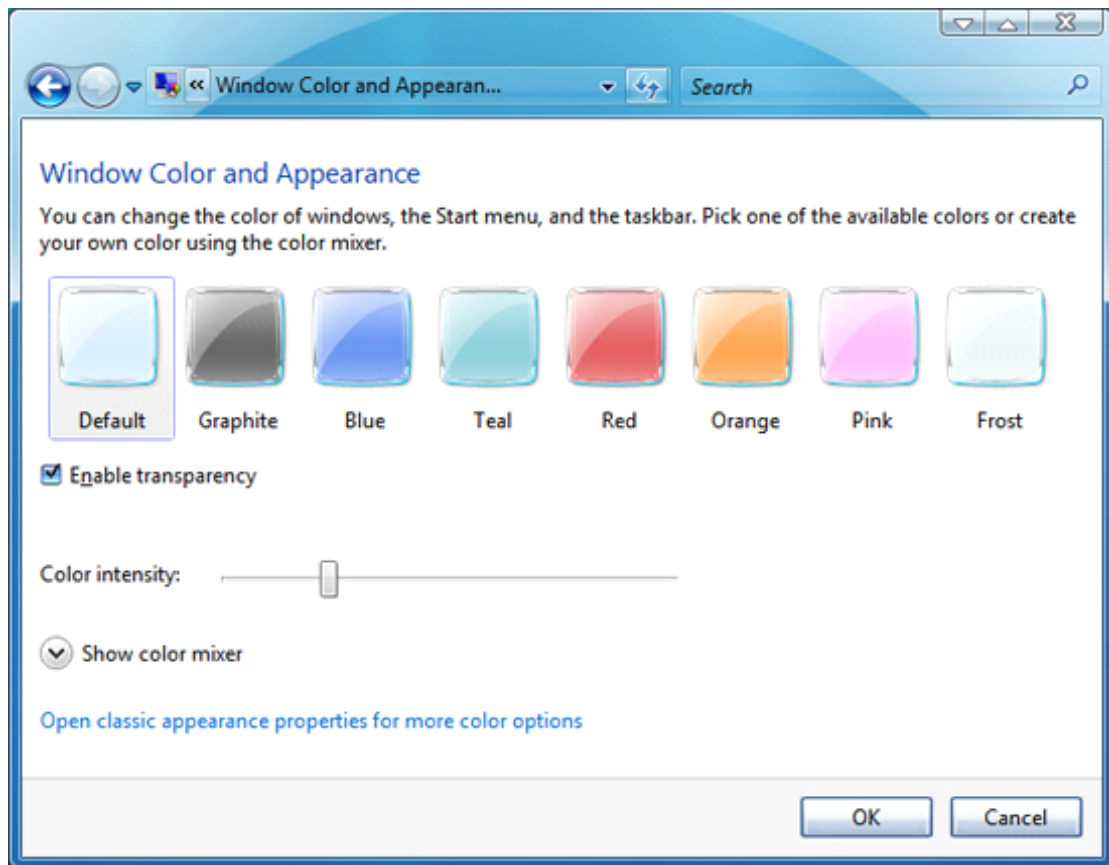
« Window Color and Appearan...

Search

Window Color and Appearance

You can change the color of windows, the Start menu, and the taskbar. Pick one of the available colors or create your own color using the color mixer.

Default Graphite Blue Teal Red Orange Pink Frost

Enable transparency

Color intensity:

Show color mixer

Open classic appearance properties for more color options

OK Cancel